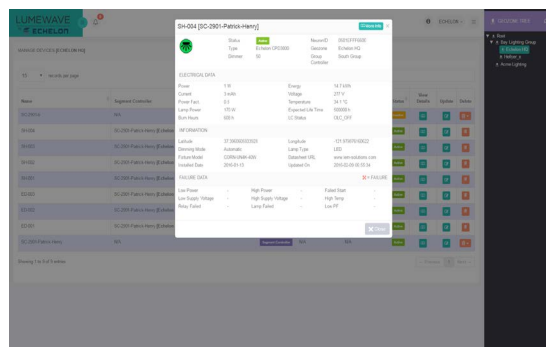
LUMEWAVE
ECHELON

MANAGE DEVICES (ECHELON HQ)

10 records per page

| Name | Segment Controller | | | | | Status | Show Details | Update | Delete |
|---|---|---|---|---|---|---|---|---|---|
| SC-2901A | N/A | | | | | | | | |
| SH-004 | SC-2901-Patrick-Henry [Echelon] | | | | | | | | |
| SH-003 | SC-2901-Patrick-Henry [Echelon] | | | | | | | | |
| SH-002 | SC-2901-Patrick-Henry [Echelon] | | | | | | | | |
| SH-001 | SC-2901-Patrick-Henry [Echelon] | | | | | | | | |
| SS-003 | SC-2901-Patrick-Henry [Echelon] | | | | | | | | |
| SS-002 | SC-2901-Patrick-Henry [Echelon] | | | | | | | | |
| SS-001 | SC-2901-Patrick-Henry [Echelon] | | | | | | | | |
| SC-2901-Patrick-Henry | N/A | | Segment Controller | N/A | N/A | | | | |

Showing 1 to 9 of 9 entries

Previous 1 Next

ECHELON

GEOZONE TREE
Root
Sky Lighting Group
Echelon HQ
Hallway_a
Annex Lighting

SH-004 [SC-2901-Patrick-Henry]

Status: Active
Type: Echelon CP3000
Dimmer: 50
NeuronID: 0501E7FF00E0
Geozone: Echelon HQ
Group Controller: South Group

ELECTRICAL DATA

| | | | |
|---|---|---|---|
| Power | 1 W | Energy | 14.7 kWh |
| Current | 3 mA | Voltage | 217 V |
| Power Fact. | 0.3 | Temperature | 34.7 °C |
| Lamp Power | 170 W | Expected Life Time | 100000 h |
| Burn Hours | 855 h | LC Status | OEC_OFF |

INFORMATION

| | | | |
|---|---|---|---|
| Latitude | 37.390060023003 | Longitude | -121.974076100022 |
| Dimming Mode | Automatic | Lamp Type | LED |
| Fixture Model | COBRAHEAD-ASM | Datasheet URL | www.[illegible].com |
| Installed Date | 2015-01-15 | Updated On | 2015-02-09 16:33:56 |

FAILURE DATA — 0 = FAILURE

| | | | | | |
|---|---|---|---|---|---|
| Low Power | - | High Power | - | Failed Start | - |
| Low Supply Voltage | - | High Supply Voltage | - | High Temp | - |
| Relay Failed | - | Lamp Failed | - | Low PF | - |

Close